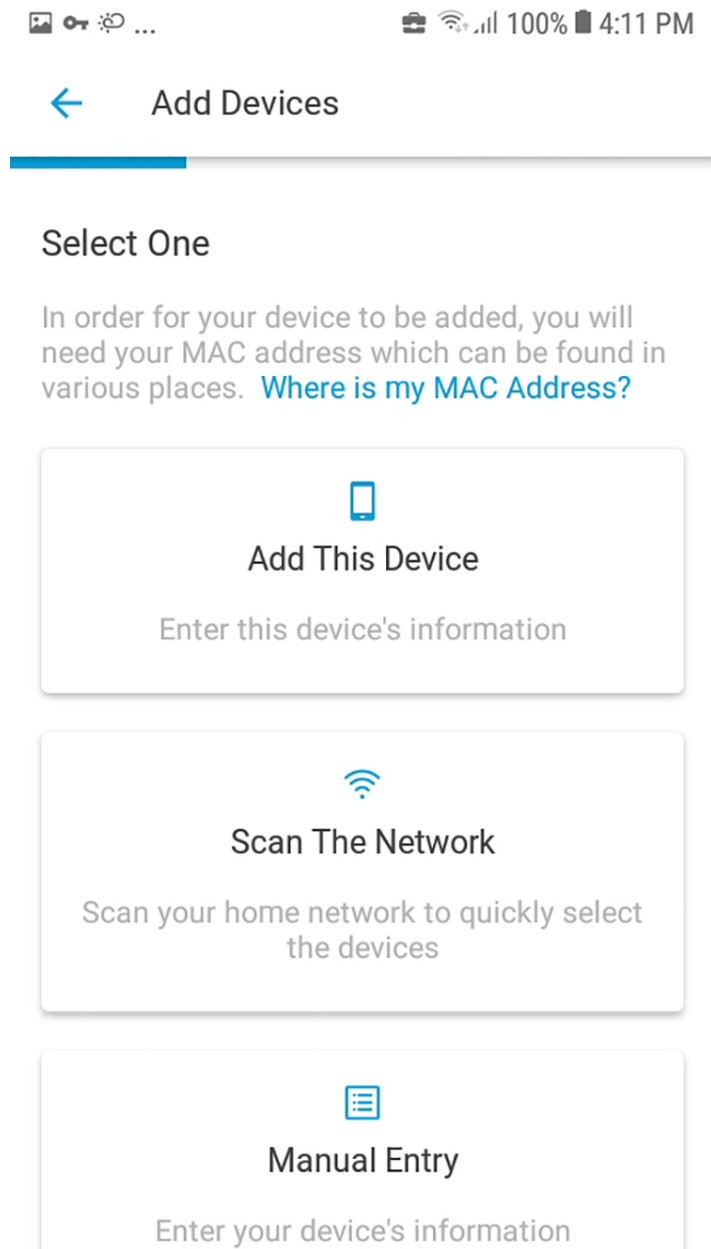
... 100% 4:11 PM

Add Devices

Select One

In order for your device to be added, you will need your MAC address which can be found in various places. Where is my MAC Address?

Add This Device

Enter this device's information

Scan The Network

Scan your home network to quickly select the devices

Manual Entry

Enter your device's information